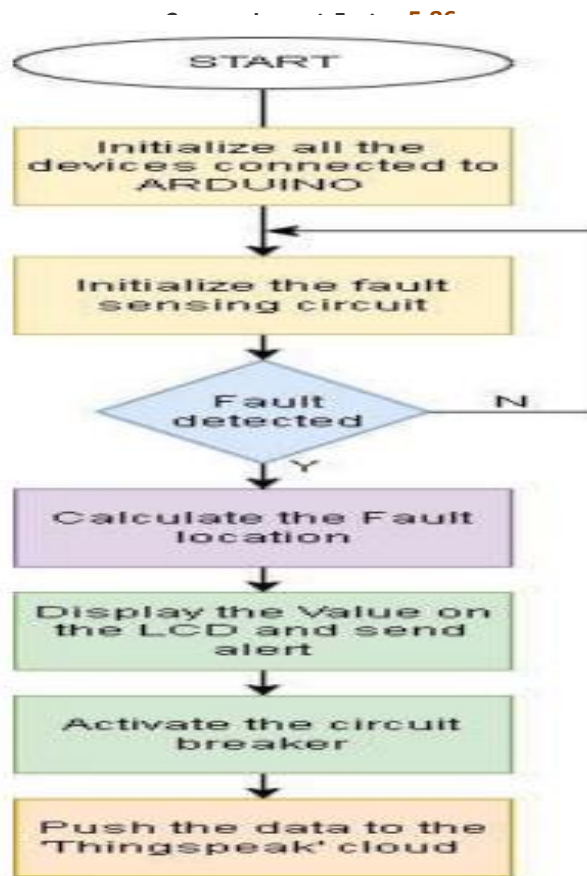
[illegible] 5.86

START

Initialize all the devices connected to ARDUINO

Initialize the fault sensing circuit

Fault detected

N

Y

Calculate the Fault location

Display the Value on the LCD and send alert

Activate the circuit breaker

Push the data to the 'Thingspeak' cloud